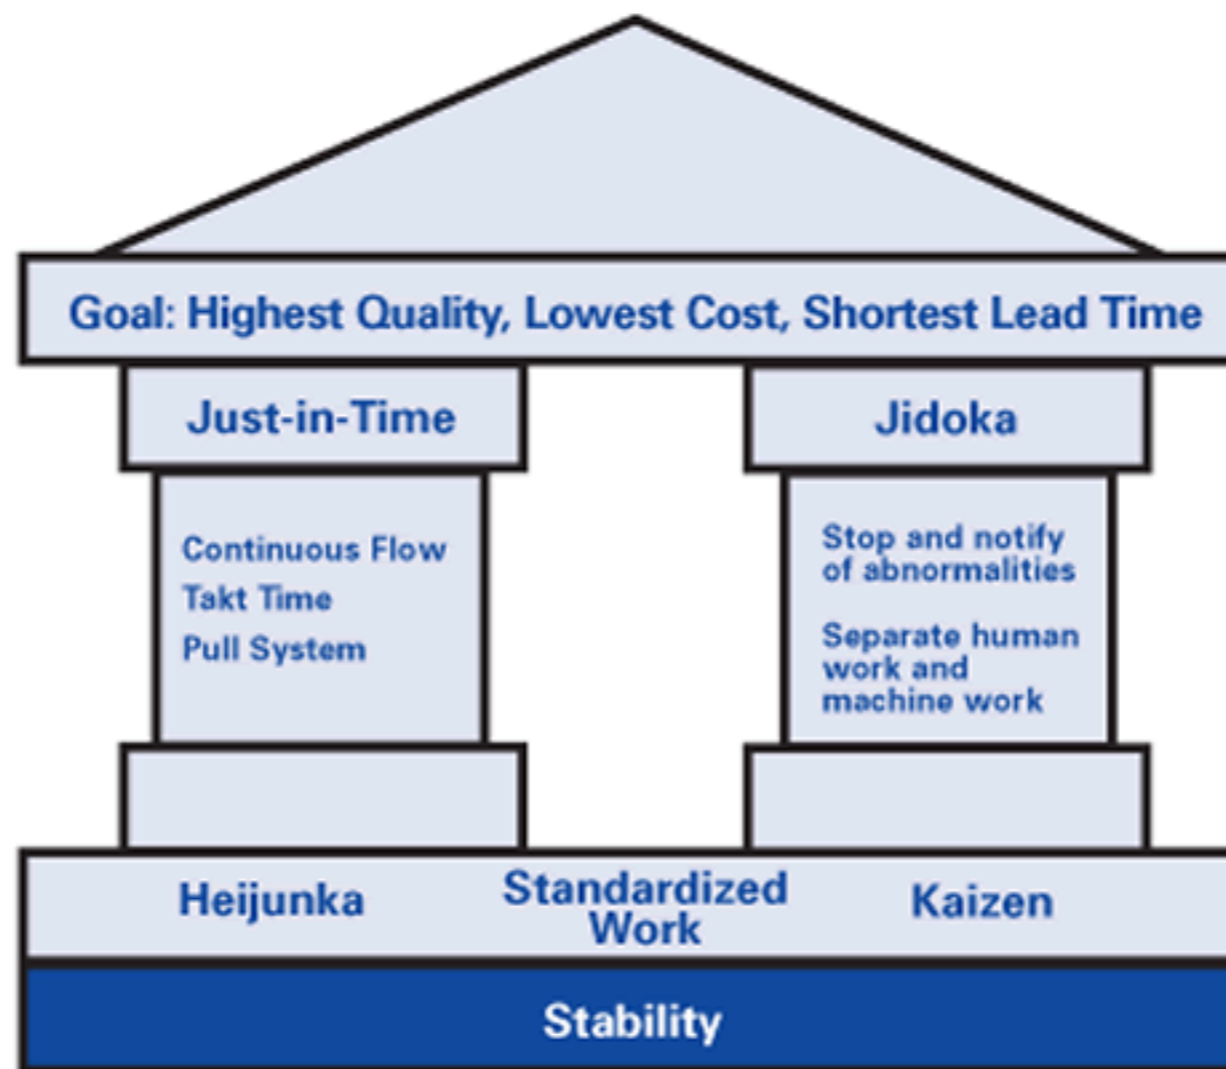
Goal: Highest Quality, Lowest Cost, Shortest Lead Time

Just-in-Time

Continuous Flow
Takt Time
Pull System

Jidoka

Stop and notify of abnormalities

Separate human work and machine work

Heijunka

Standardized Work

Kaizen

Stability